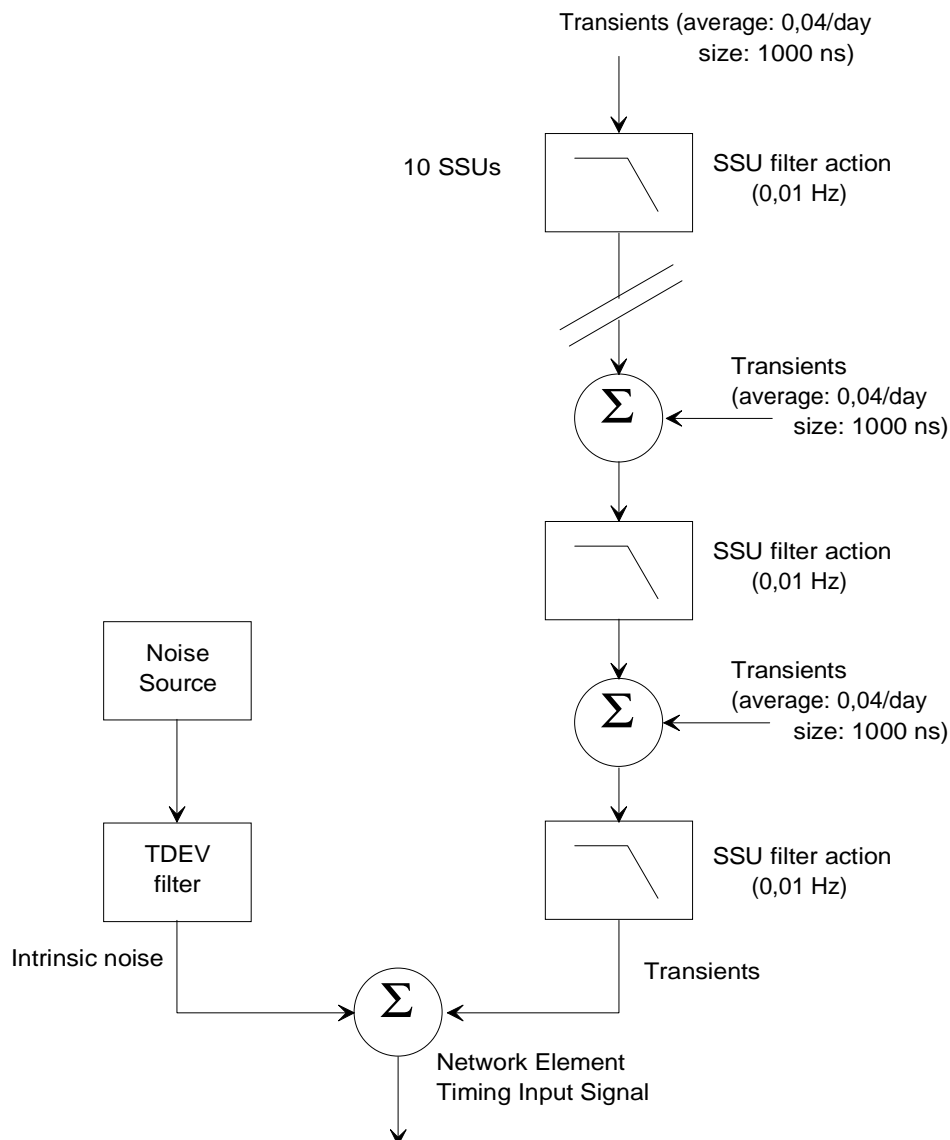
Transients (average: 0,04/day
size: 1000 ns)

10 SSUs

SSU filter action
(0,01 Hz)

$\Sigma$

Transients
(average: 0,04/day
size: 1000 ns)

SSU filter action
(0,01 Hz)

Noise
Source

$\Sigma$

Transients
(average: 0,04/day
size: 1000 ns)

TDEV
filter

SSU filter action
(0,01 Hz)

Intrinsic noise

Transients

$\Sigma$

Network Element
Timing Input Signal